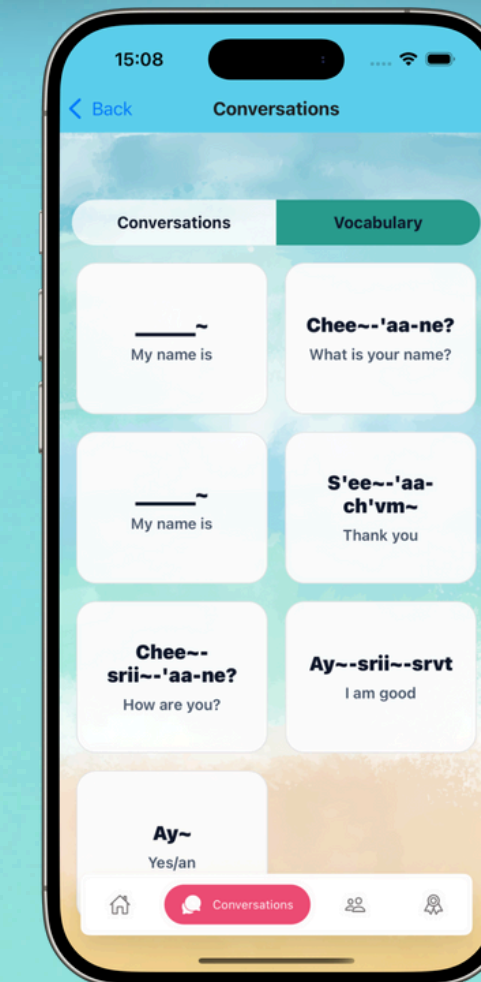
15:08

Back

Conversations

Conversations

Vocabulary

_____~
My name is

Chee~-'aa-ne?
What is your name?

_____~
My name is

S'ee~-'aa-ch'vm~
Thank you

Chee~-srii~-'aa-ne?
How are you?

Ay~-srii~-srvt
I am good

Ay~
Yes/an

Conversations